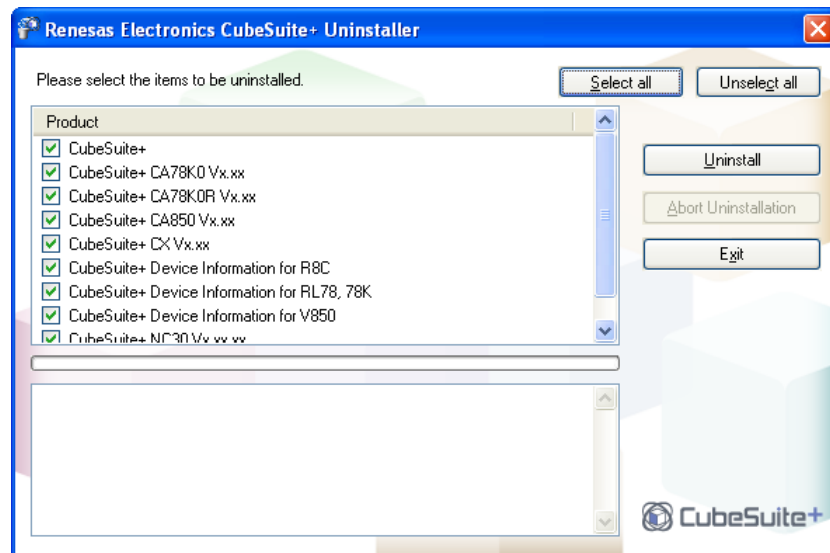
Renesas Electronics CubeSuite+ Uninstaller

Please select the items to be uninstalled.

Select all

Unselect all

Product

CubeSuite+
CubeSuite+ CA78K0 Vx.xx
CubeSuite+ CA78K0R Vx.xx
CubeSuite+ CA850 Vx.xx
CubeSuite+ CX Vx.xx
CubeSuite+ Device Information for R8C
CubeSuite+ Device Information for RL78, 78K
CubeSuite+ Device Information for V850
CubeSuite+ NC30 Vx.xx.xx

Uninstall

Abort Uninstallation

Exit

CubeSuite+